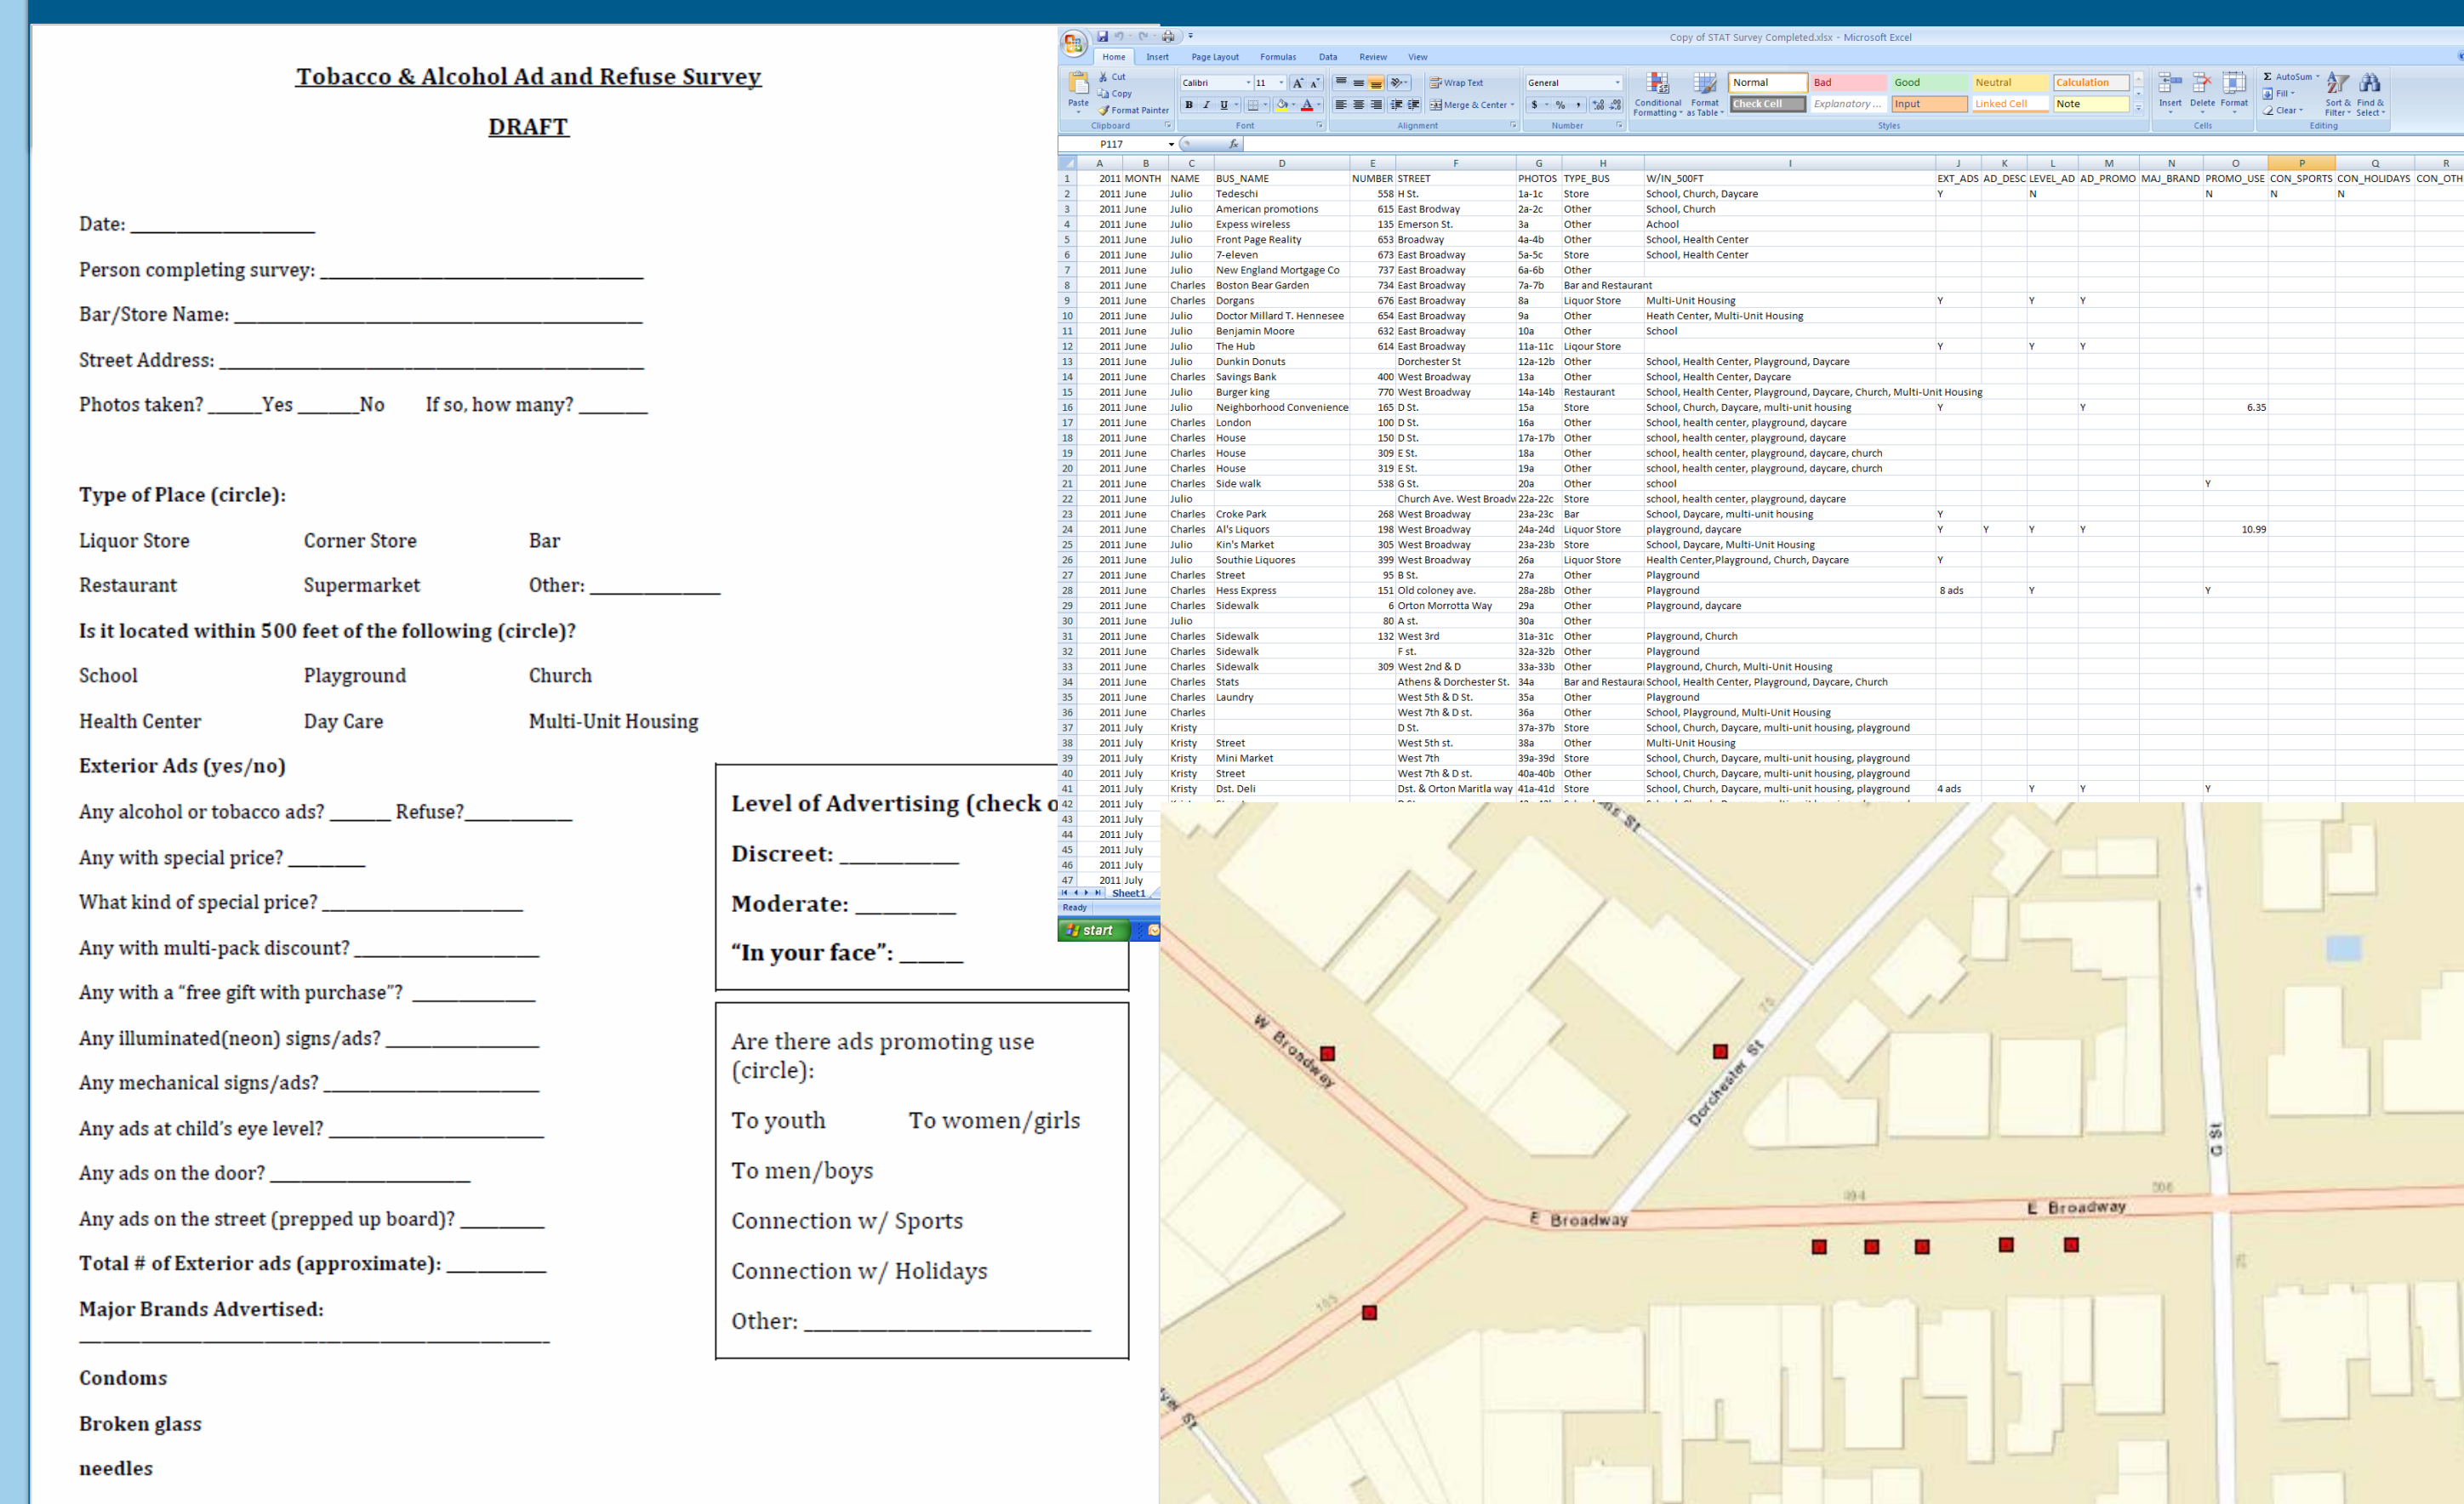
Tobacco & Alcohol Ad and Refuse Survey

DRAFT

Date: ______________

Person completing survey: ________________________

Bar/Store Name: ______________________________

Street Address: ______________________________

Photos taken? _____Yes _____No If so, how many? ______

Type of Place (circle):

Liquor Store Corner Store Bar

Restaurant Supermarket Other: __________

Is it located within 500 feet of the following (circle)?

School Playground Church

Health Center Day Care Multi-Unit Housing

Exterior Ads (yes/no)

Any alcohol or tobacco ads? _____ Refuse?_________

Any with special price? _______

What kind of special price? _______________

Any with multi-pack discount? ______________

Any with a "free gift with purchase"? _________

Any illuminated(neon) signs/ads? ___________

Any mechanical signs/ads? _______________

Any ads at child's eye level? _______________

Any ads on the door? _______________

Any ads on the street (prepped up board)? _______

Total # of Exterior ads (approximate): _______

Major Brands Advertised:

Condoms

Broken glass

needles

Level of Advertising (check o

Discreet: _________

Moderate: _______

"In your face": _____

Are there ads promoting use (circle):

To youth To women/girls

To men/boys

Connection w/ Sports

Connection w/ Holidays

Other: ____________________

Copy of STAT Survey Completed.xlsx - Microsoft Excel

Home Insert Page Layout Formulas Data Review View

Paste Cut Copy Format Painter Clipboard Calibri 11 B I U Font Wrap Text Merge & Center Alignment General $ % Number Conditional Formatting Format as Table Normal Bad Good Neutral Calculation Check Cell Explanatory ... Input Linked Cell Note Styles Insert Delete Format Cells AutoSum Fill Clear Sort & Filter Find & Select Editing

P117

| | A | B | C | D | E | F | G | H | I | J | K | L | M | N | O | P | Q | R |
|---|---|---|---|---|---|---|---|---|---|---|---|---|---|---|---|---|---|---|
| 1 | 2011 | MONTH | NAME | BUS_NAME | NUMBER | STREET | PHOTOS | TYPE_BUS | W/IN_500FT | EXT_ADS | AD_DESC | LEVEL_AD | AD_PROMO | MAJ_BRAND | PROMO_USE | CON_SPORTS | CON_HOLIDAYS | CON_OTH |
| 2 | 2011 | June | Julio | Tedeschi | 558 | H St. | 1a-1c | Store | School, Church, Daycare | Y | | N | | | N | N | N | |
| 3 | 2011 | June | Julio | American promotions | 615 | East Brodway | 2a-2c | Other | School, Church | | | | | | | | | |
| 4 | 2011 | June | Julio | Express wireless | 135 | Emerson St. | 3a | Other | Achool | | | | | | | | | |
| 5 | 2011 | June | Julio | Front Page Reality | 653 | Broadway | 4a-4b | Other | School, Health Center | | | | | | | | | |
| 6 | 2011 | June | Julio | 7-eleven | 673 | East Broadway | 5a-5c | Store | School, Health Center | | | | | | | | | |
| 7 | 2011 | June | Julio | New England Mortgage Co | 737 | East Broadway | 6a-6b | Other | | | | | | | | | | |
| 8 | 2011 | June | Charles | Boston Bear Garden | 734 | East Broadway | 7a-7b | Bar and Restaurant | | | | | | | | | | |
| 9 | 2011 | June | Charles | Dorgans | 676 | East Broadway | 8a | Liquor Store | Multi-Unit Housing | Y | | Y | Y | | | | | |
| 10 | 2011 | June | Julio | Doctor Millard T. Hennesee | 654 | East Broadway | 9a | Other | Heath Center, Multi-Unit Housing | | | | | | | | | |
| 11 | 2011 | June | Julio | Benjamin Moore | 632 | East Broadway | 10a | Other | School | | | | | | | | | |
| 12 | 2011 | June | Julio | The Hub | 614 | East Broadway | 11a-11c | Liqour Store | | Y | | Y | Y | | | | | |
| 13 | 2011 | June | Julio | Dunkin Donuts | | Dorchester St | 12a-12b | Other | School, Health Center, Playground, Daycare | | | | | | | | | |
| 14 | 2011 | June | Charles | Savings Bank | 400 | West Broadway | 13a | Other | School, Health Center, Daycare | | | | | | | | | |
| 15 | 2011 | June | Julio | Burger king | 770 | West Broadway | 14a-14b | Restaurant | School, Health Center, Playground, Daycare, Church, Multi-Unit Housing | | | | | | | | | |
| 16 | 2011 | June | Julio | Neighborhood Convenience | 165 | D St. | 15a | Store | School, Church, Daycare, multi-unit housing | Y | | | Y | | 6.35 | | | |
| 17 | 2011 | June | Charles | London | 100 | D St. | 16a | Other | School, health center, playground, daycare | | | | | | | | | |
| 18 | 2011 | June | Charles | House | 150 | D St. | 17a-17b | Other | school, health center, playground, daycare | | | | | | | | | |
| 19 | 2011 | June | Charles | House | 309 | E St. | 18a | Other | school, health center, playground, daycare, church | | | | | | | | | |
| 20 | 2011 | June | Charles | House | 319 | E St. | 19a | Other | school, health center, playground, daycare, church | | | | | | | | | |
| 21 | 2011 | June | Charles | Side walk | 538 | G St. | 20a | Other | school | | | | | | Y | | | |
| 22 | 2011 | June | Julio | | | Church Ave. West Broadw | 22a-22c | Store | school, health center, playground, daycare | | | | | | | | | |
| 23 | 2011 | June | Charles | Croke Park | 268 | West Broadway | 23a-23c | Bar | School, Daycare, multi-unit housing | Y | | | | | | | | |
| 24 | 2011 | June | Charles | Al's Liquors | 198 | West Broadway | 24a-24d | Liquor Store | playground, daycare | Y | Y | Y | Y | | 10.99 | | | |
| 25 | 2011 | June | Julio | Kin's Market | 305 | West Broadway | 23a-23b | Store | School, Daycare, Multi-Unit Housing | | | | | | | | | |
| 26 | 2011 | June | Julio | Southie Liquores | 399 | West Broadway | 26a | Liquor Store | Health Center,Playground, Church, Daycare | Y | | | | | | | | |
| 27 | 2011 | June | Charles | Street | 95 | B St. | 27a | Other | Playground | | | | | | | | | |
| 28 | 2011 | June | Charles | Hess Express | 151 | Old coloney ave. | 28a-28b | Other | Playground | 8 ads | | Y | | | Y | | | |
| 29 | 2011 | June | Charles | Sidewalk | 6 | Orton Morrotta Way | 29a | Other | Playground, daycare | | | | | | | | | |
| 30 | 2011 | June | Julio | | 80 | A st. | 30a | Other | | | | | | | | | | |
| 31 | 2011 | June | Charles | Sidewalk | 132 | West 3rd | 31a-31c | Other | Playground, Church | | | | | | | | | |
| 32 | 2011 | June | Charles | Sidewalk | | F st. | 32a-32b | Other | Playground | | | | | | | | | |
| 33 | 2011 | June | Charles | Sidewalk | 309 | West 2nd & D | 33a-33b | Other | Playground, Church, Multi-Unit Housing | | | | | | | | | |
| 34 | 2011 | June | Charles | Stats | | Athens & Dorchester St. | 34a | Bar and Restaura | School, Health Center, Playground, Daycare, Church | | | | | | | | | |
| 35 | 2011 | June | Charles | Laundry | | West 5th & D St. | 35a | Other | Playground | | | | | | | | | |
| 36 | 2011 | June | Charles | | | West 7th & D st. | 36a | Other | School, Playground, Multi-Unit Housing | | | | | | | | | |
| 37 | 2011 | July | Kristy | | | D St. | 37a-37b | Store | School, Church, Daycare, multi-unit housing, playground | | | | | | | | | |
| 38 | 2011 | July | Kristy | Street | | West 5th st. | 38a | Other | Multi-Unit Housing | | | | | | | | | |
| 39 | 2011 | July | Kristy | Mini Market | | West 7th | 39a-39d | Store | School, Church, Daycare, multi-unit housing, playground | | | | | | | | | |
| 40 | 2011 | July | Kristy | Street | | West 7th & D st. | 40a-40b | Other | School, Church, Daycare, multi-unit housing, playground | | | | | | | | | |
| 41 | 2011 | July | Kristy | Dst. Deli | | Dst. & Orton Maritla way | 41a-41d | Store | School, Church, Daycare, multi-unit housing, playground | 4 ads | | Y | Y | | Y | | | |
| 42 | 2011 | July | | | | | | | | | | | | | | | | |
| 43 | 2011 | July | | | | | | | | | | | | | | | | |
| 44 | 2011 | July | | | | | | | | | | | | | | | | |
| 45 | 2011 | July | | | | | | | | | | | | | | | | |
| 46 | 2011 | July | | | | | | | | | | | | | | | | |
| 47 | 2011 | July | | | | | | | | | | | | | | | | |

Sheet1

Ready

start

W Broadway

Dorchester St

E Broadway

E Broadway

G St